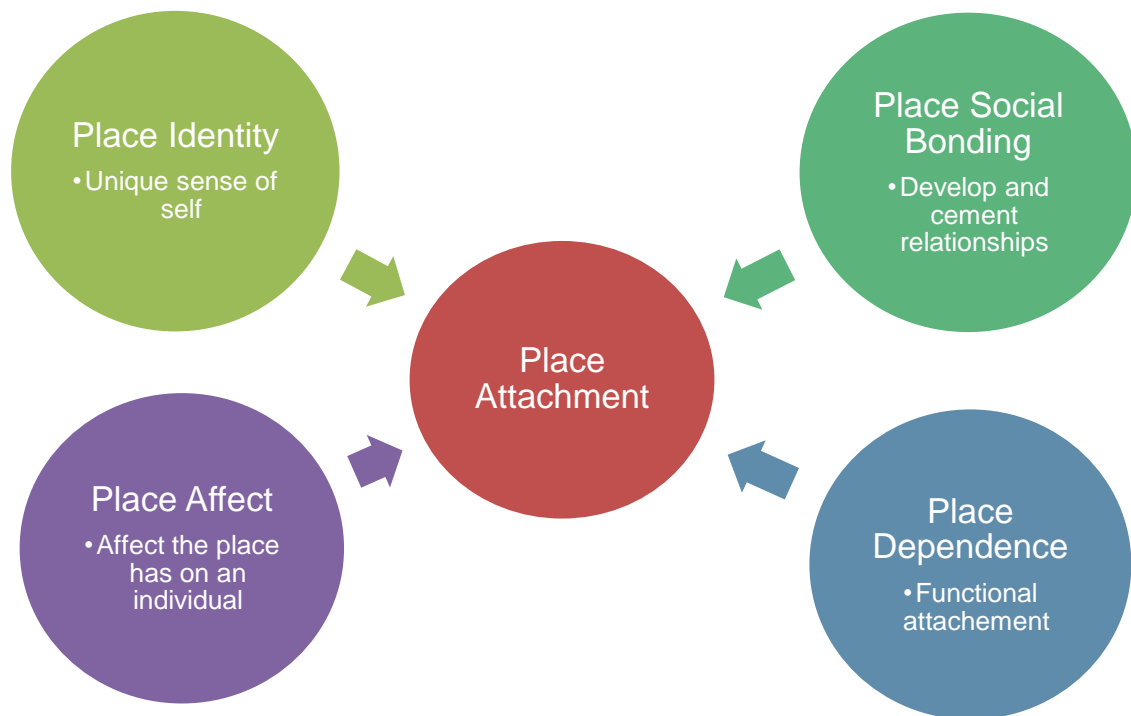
Place Identity
•Unique sense of self

Place Social Bonding
•Develop and cement relationships

Place Attachment

Place Affect
•Affect the place has on an individual

Place Dependence
•Functional attachement